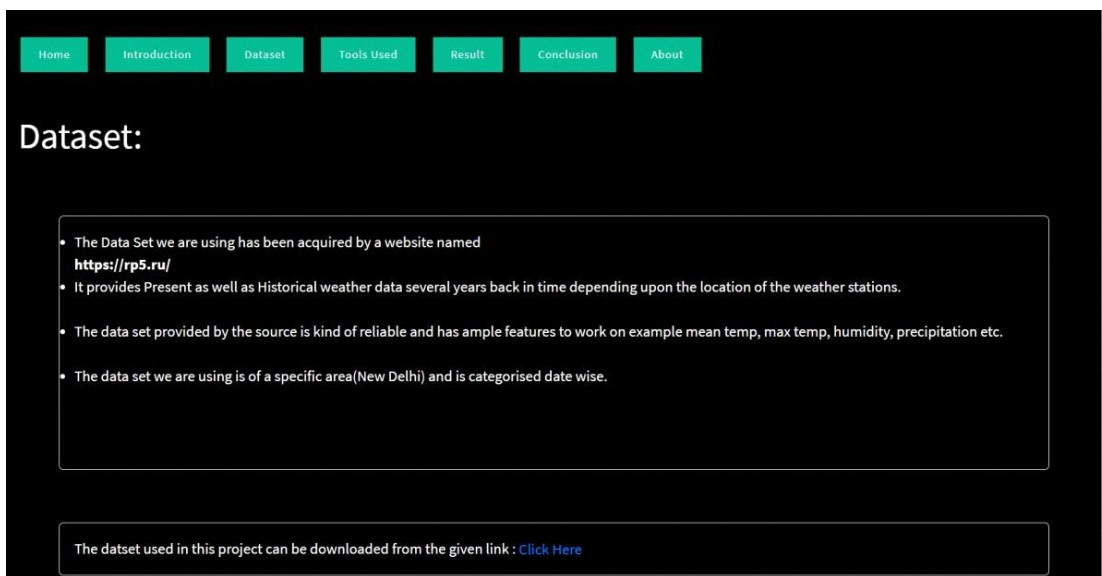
Home Introduction Dataset Tools Used Result Conclusion About

Dataset:

- The Data Set we are using has been acquired by a website named
**https://rp5.ru/**
- It provides Present as well as Historical weather data several years back in time depending upon the location of the weather stations.

- The data set provided by the source is kind of reliable and has ample features to work on example mean temp, max temp, humidity, precipitation etc.

- The data set we are using is of a specific area(New Delhi) and is categorised date wise.

The datset used in this project can be downloaded from the given link : Click Here